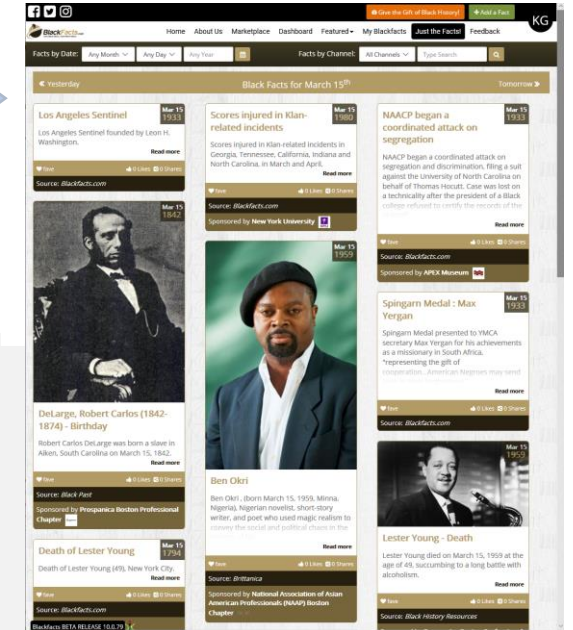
Give the Gift of Black History! + Add a Fact KG

BlackFacts.com Home About Us Marketplace Dashboard Featured My Blackfacts Just the Facts! Feedback

Facts by Date: Any Month Any Day Any Year Facts by Channel: All Channels Type Search

« Yesterday Black Facts for March 15th Tomorrow »

Los Angeles Sentinel
Mar 15 1933
Los Angeles Sentinel founded by Leon H. Washington.
Read more
Save 0 Likes 0 Shares
Source: Blackfacts.com

Mar 15 1842
DeLarge, Robert Carlos (1842-1874) - Birthday
Robert Carlos DeLarge was born a slave in Aiken, South Carolina on March 15, 1842.
Read more
Save 0 Likes 0 Shares
Source: Black Past
Sponsored by Prespanica Boston Professional Chapter

Death of Lester Young
Mar 15 1794
Death of Lester Young (49), New York City.
Read more
Save 0 Likes 0 Shares
Source: Blackfacts.com

Scores injured in Klan-related incidents
Mar 15 1980
Scores injured in Klan-related incidents in Georgia, Tennessee, California, Indiana and North Carolina, in March and April.
Read more
Save 0 Likes 0 Shares
Source: Blackfacts.com
Sponsored by New York University

Mar 15 1959
Ben Okri
Ben Okri , (born March 15, 1959, Minna, Nigeria), Nigerian novelist, short-story writer, and poet who used magic realism to convey the social and political chaos in the
Read more
Save 0 Likes 0 Shares
Source: Britannica
Sponsored by National Association of Asian American Professionals (NAAAP) Boston Chapter

NAACP began a coordinated attack on segregation
Mar 15 1933
NAACP began a coordinated attack on segregation and discrimination, filing a suit against the University of North Carolina on behalf of Thomas Hocutt. Case was lost on a technicality after the president of a Black college refused to certify the records of the
Read more
Save 0 Likes 0 Shares
Source: Blackfacts.com
Sponsored by APEX Museum

Spingarn Medal : Max Yergan
Mar 15 1933
Spingarn Medal presented to YMCA secretary Max Yergan for his achievements as a missionary in South Africa. "representing the gift of civilization... American Negroes may send
Read more
Save 0 Likes 0 Shares
Source: Blackfacts.com

Mar 15 1959
Lester Young - Death
Lester Young died on March 15, 1959 at the age of 49, succumbing to a long battle with alcoholism.
Read more
Save 0 Likes 0 Shares
Source: Black History Resources

Blackfacts BETA RELEASE 1.0.6.79